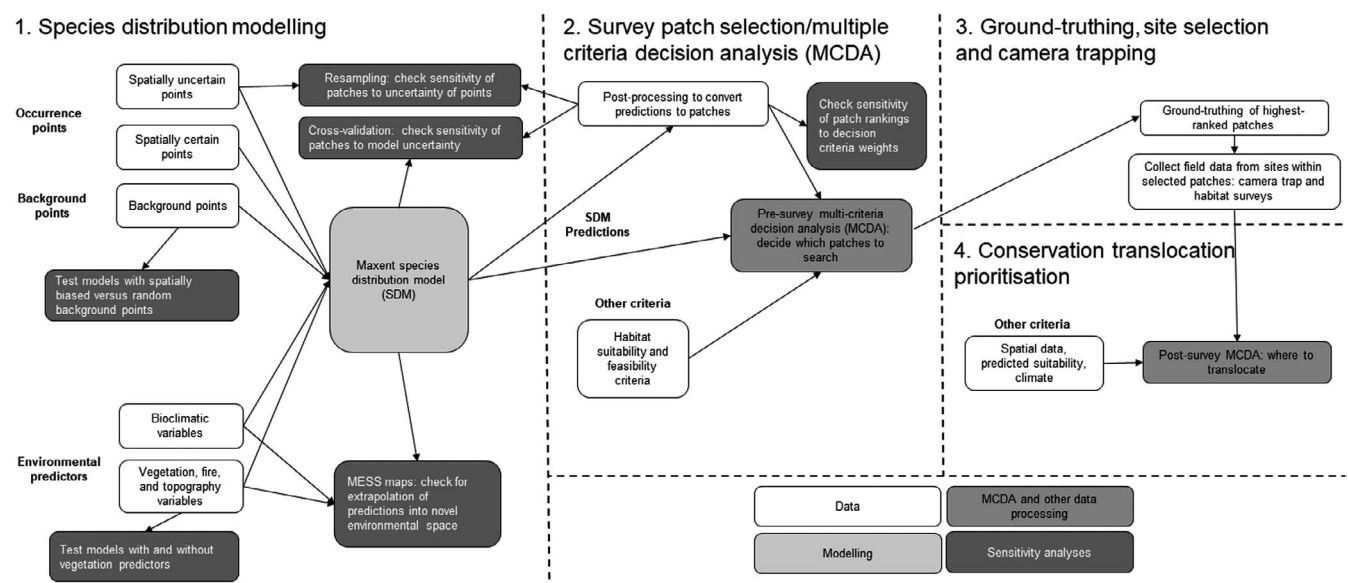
1. Species distribution modelling

Occurrence points

Spatially uncertain points

Spatially certain points

Background points

Background points

Resampling: check sensitivity of patches to uncertainty of points

Cross-validation: check sensitivity of patches to model uncertainty

Test models with spatially biased versus random background points

Maxent species distribution model (SDM)

Environmental predictors

Bioclimatic variables

Vegetation, fire, and topography variables

MESS maps: check for extrapolation of predictions into novel environmental space

Test models with and without vegetation predictors

2. Survey patch selection/multiple criteria decision analysis (MCDA)

Post-processing to convert predictions to patches

Check sensitivity of patch rankings to decision criteria weights

SDM Predictions

Pre-survey multi-criteria decision analysis (MCDA): decide which patches to search

Other criteria

Habitat suitability and feasibility criteria

3. Ground-truthing, site selection and camera trapping

Ground-truthing of highest-ranked patches

Collect field data from sites within selected patches: camera trap and habitat surveys

4. Conservation translocation prioritisation

Other criteria

Spatial data, predicted suitability, climate

Post-survey MCDA: where to translocate

| Data | MCDA and other data processing |
|---|---|
| Modelling | Sensitivity analyses |